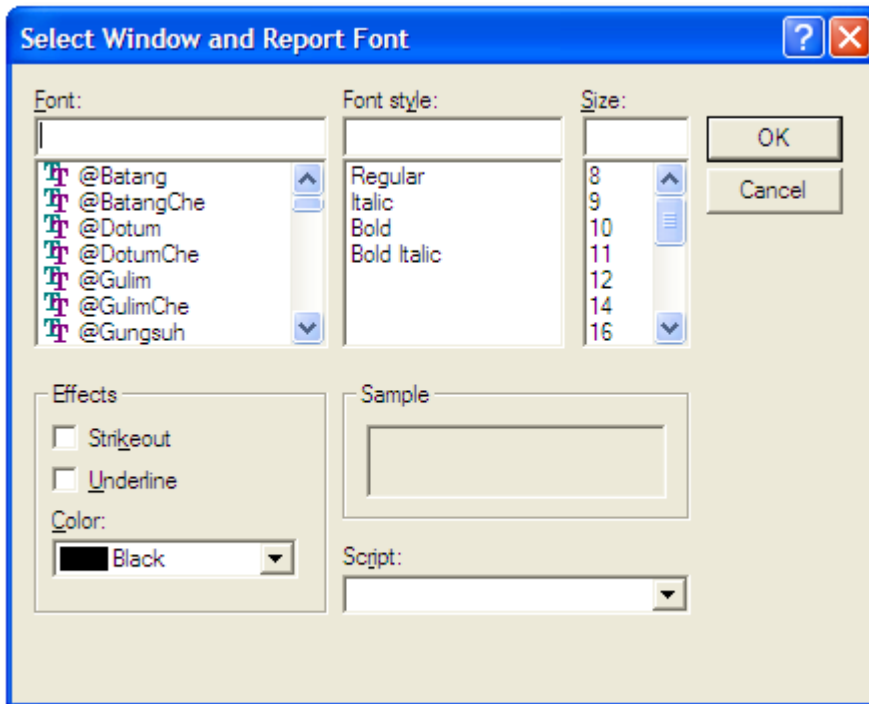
Select Window and Report Font

Font:

@Batang
@BatangChe
@Dotum
@DotumChe
@Gulim
@GulimChe
@Gungsuh

Font style:

Regular
Italic
Bold
Bold Italic

Size:

8
9
10
11
12
14
16

OK

Cancel

Effects

Strikeout

Underline

Color:

Black

Sample

Script: